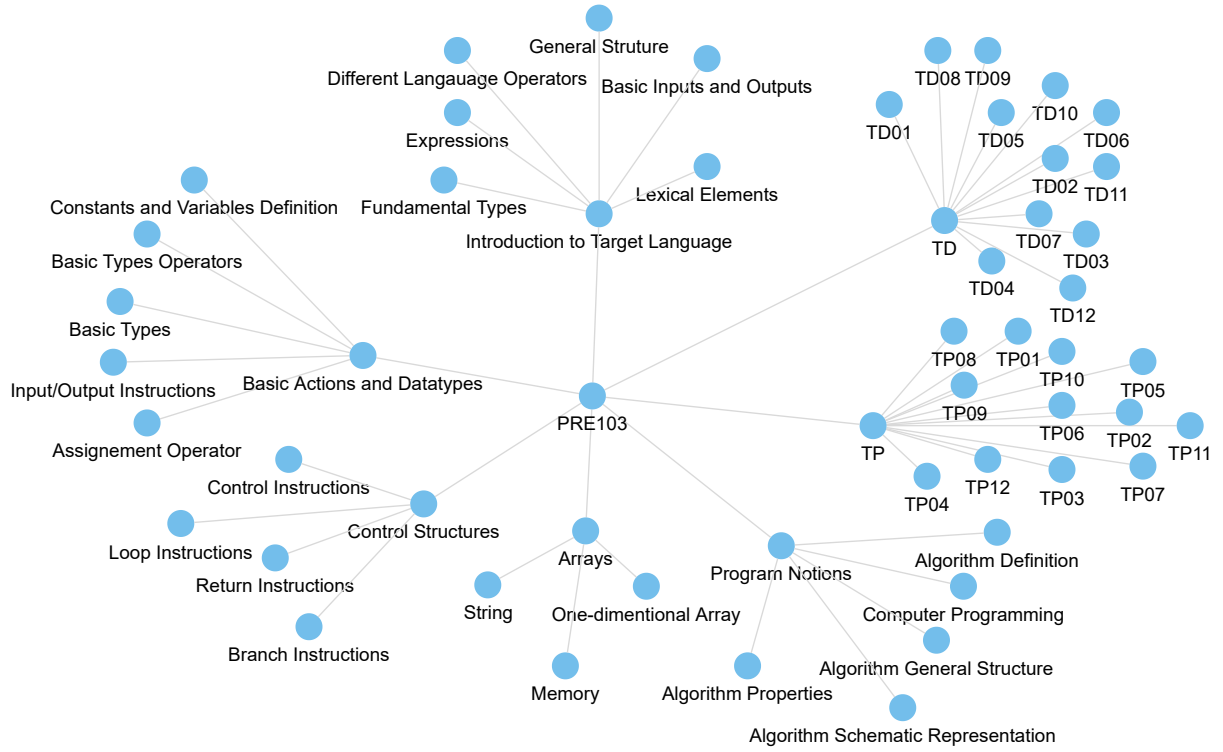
General Struture
Different Langauage Operators
Basic Inputs and Outputs
Expressions
Lexical Elements
Fundamental Types
Introduction to Target Language
TD08
TD09
TD01
TD10
TD05
TD06
TD02
TD11
TD
TD07
TD03
TD04
TD12
Constants and Variables Definition
Basic Types Operators
Basic Types
Input/Output Instructions
Basic Actions and Datatypes
Assignement Operator
TP08
TP01
TP10
TP05
TP09
TP06
TP02
TP11
TP
TP12
TP03
TP07
TP04
PRE103
Control Instructions
Control Structures
Loop Instructions
Return Instructions
Branch Instructions
Arrays
String
One-dimentional Array
Memory
Program Notions
Algorithm Definition
Computer Programming
Algorithm General Structure
Algorithm Properties
Algorithm Schematic Representation